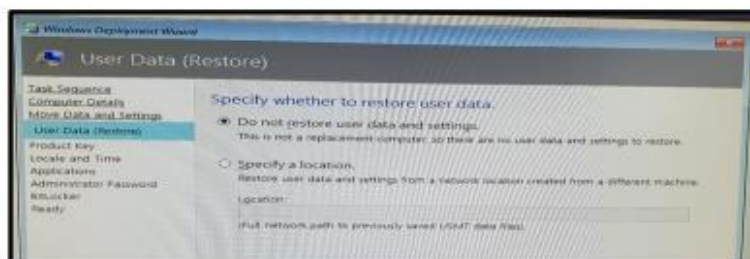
Windows Deployment Wizard

User Data (Restore)

Task Sequence
Computer Details
Move Data and Settings
User Data (Restore)
Product Key
Locale and Time
Applications
Administrator Password
BitLocker
Ready

Specify whether to restore user data.

Do not restore user data and settings.
This is not a replacement computer, so there are no user data and settings to restore.

Specify a location.
Restore user data and settings from a network location created from a different machine.

Location:

(Full network path to previously saved USMT data files)